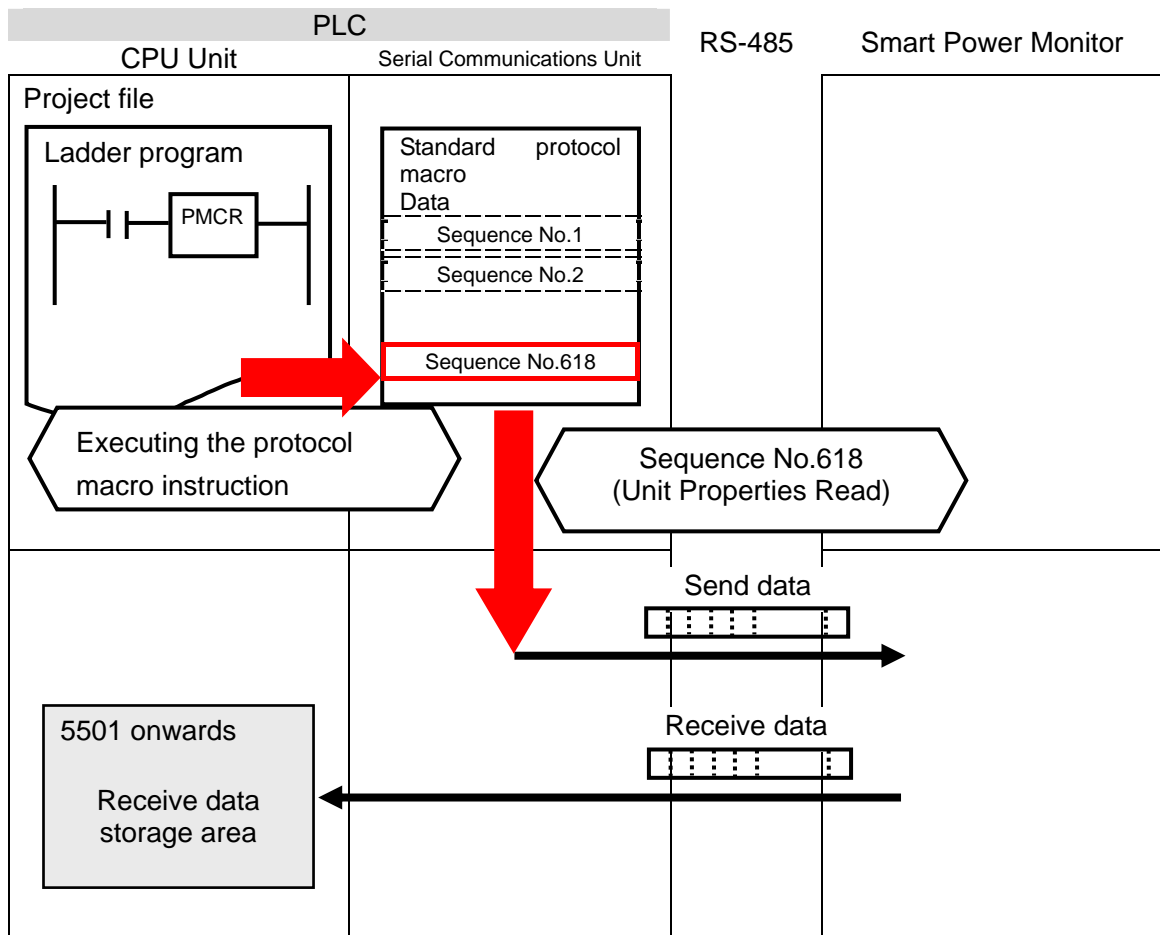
PLC

CPU Unit

Serial Communications Unit

RS-485

Smart Power Monitor

Project file

Ladder program

PMCR

Standard protocol macro Data

Sequence No.1

Sequence No.2

Sequence No.618

Executing the protocol macro instruction

Sequence No.618 (Unit Properties Read)

Send data

5501 onwards

Receive data storage area

Receive data